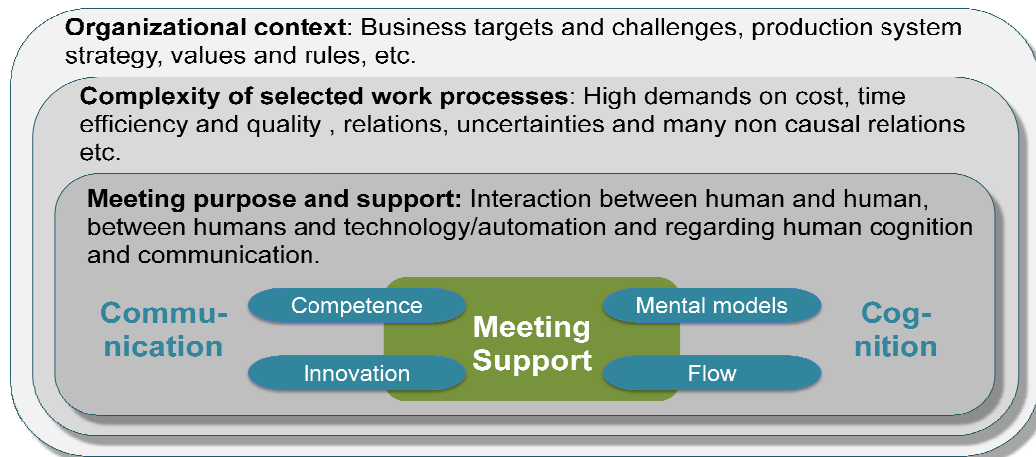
**Organizational context**: Business targets and challenges, production system strategy, values and rules, etc.

**Complexity of selected work processes**: High demands on cost, time efficiency and quality , relations, uncertainties and many non causal relations etc.

**Meeting purpose and support:** Interaction between human and human, between humans and technology/automation and regarding human cognition and communication.

Communication

Competence

Innovation

Meeting Support

Mental models

Flow

Cognition